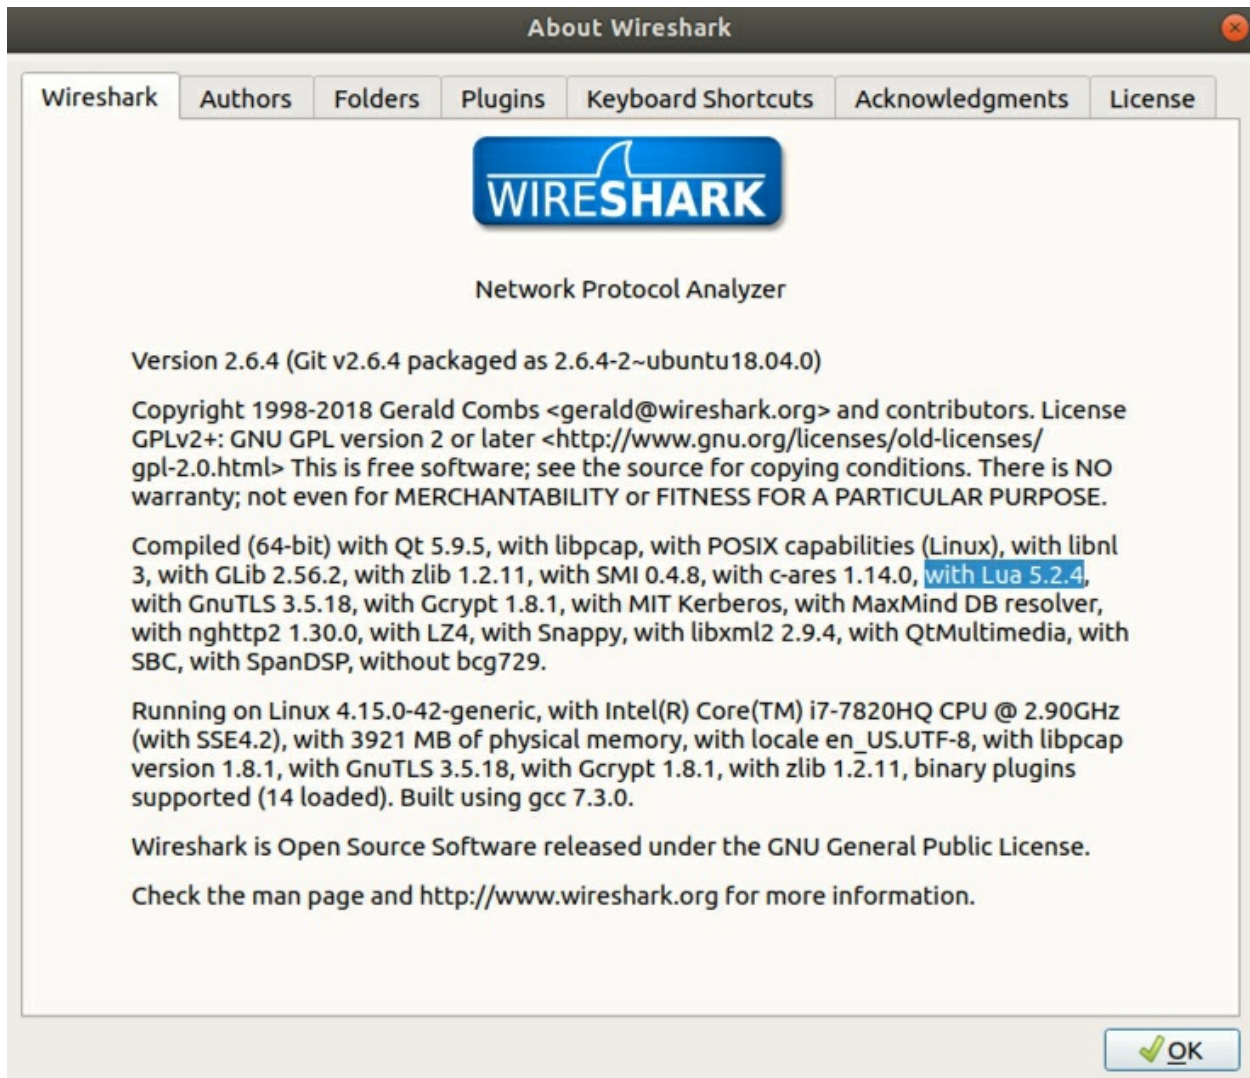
About Wireshark

Wireshark | Authors | Folders | Plugins | Keyboard Shortcuts | Acknowledgments | License

WIRESHARK

Network Protocol Analyzer

Version 2.6.4 (Git v2.6.4 packaged as 2.6.4-2~ubuntu18.04.0)

Copyright 1998-2018 Gerald Combs <gerald@wireshark.org> and contributors. License GPLv2+: GNU GPL version 2 or later <http://www.gnu.org/licenses/old-licenses/gpl-2.0.html> This is free software; see the source for copying conditions. There is NO warranty; not even for MERCHANTABILITY or FITNESS FOR A PARTICULAR PURPOSE.

Compiled (64-bit) with Qt 5.9.5, with libpcap, with POSIX capabilities (Linux), with libnl 3, with GLib 2.56.2, with zlib 1.2.11, with SMI 0.4.8, with c-ares 1.14.0, with Lua 5.2.4, with GnuTLS 3.5.18, with Gcrypt 1.8.1, with MIT Kerberos, with MaxMind DB resolver, with nghttp2 1.30.0, with LZ4, with Snappy, with libxml2 2.9.4, with QtMultimedia, with SBC, with SpanDSP, without bcg729.

Running on Linux 4.15.0-42-generic, with Intel(R) Core(TM) i7-7820HQ CPU @ 2.90GHz (with SSE4.2), with 3921 MB of physical memory, with locale en_US.UTF-8, with libpcap version 1.8.1, with GnuTLS 3.5.18, with Gcrypt 1.8.1, with zlib 1.2.11, binary plugins supported (14 loaded). Built using gcc 7.3.0.

Wireshark is Open Source Software released under the GNU General Public License.

Check the man page and http://www.wireshark.org for more information.

OK